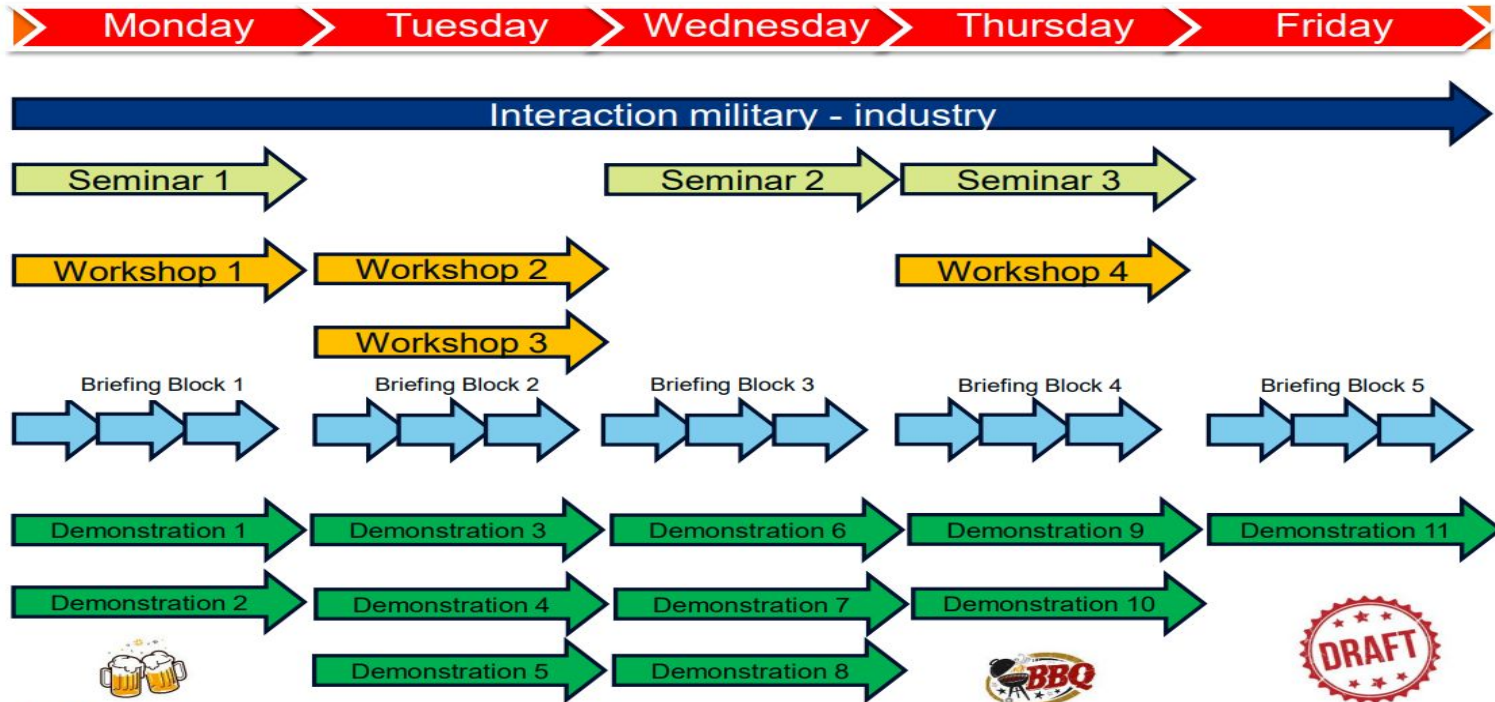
Monday Tuesday Wednesday Thursday Friday

Interaction military - industry

Seminar 1
Seminar 2
Seminar 3

Workshop 1
Workshop 2
Workshop 4
Workshop 3

Briefing Block 1
Briefing Block 2
Briefing Block 3
Briefing Block 4
Briefing Block 5

Demonstration 1
Demonstration 3
Demonstration 6
Demonstration 9
Demonstration 11

Demonstration 2
Demonstration 4
Demonstration 7
Demonstration 10

Demonstration 5
Demonstration 8

BBQ

DRAFT